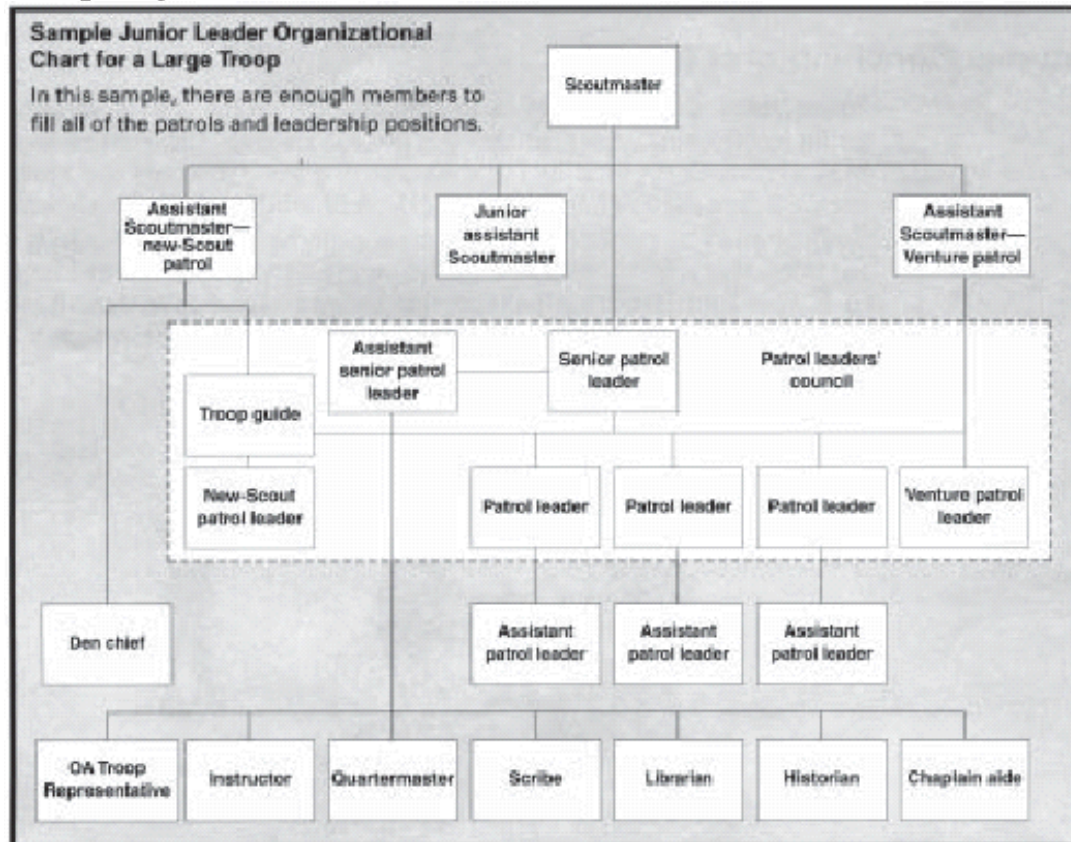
Sample Junior Leader Organizational Chart for a Large Troop

In this sample, there are enough members to fill all of the patrols and leadership positions.

Scoutmaster

Assistant Scoutmaster—new-Scout patrol

Junior assistant Scoutmaster

Assistant Scoutmaster—Venture patrol

Assistant senior patrol leader

Senior patrol leader

Patrol leaders' council

Troop guide

New-Scout patrol leader

Patrol leader

Patrol leader

Patrol leader

Venture patrol leader

Den chief

Assistant patrol leader

Assistant patrol leader

Assistant patrol leader

OA Troop Representative

Instructor

Quartermaster

Scribe

Librarian

Historian

Chaplain aide